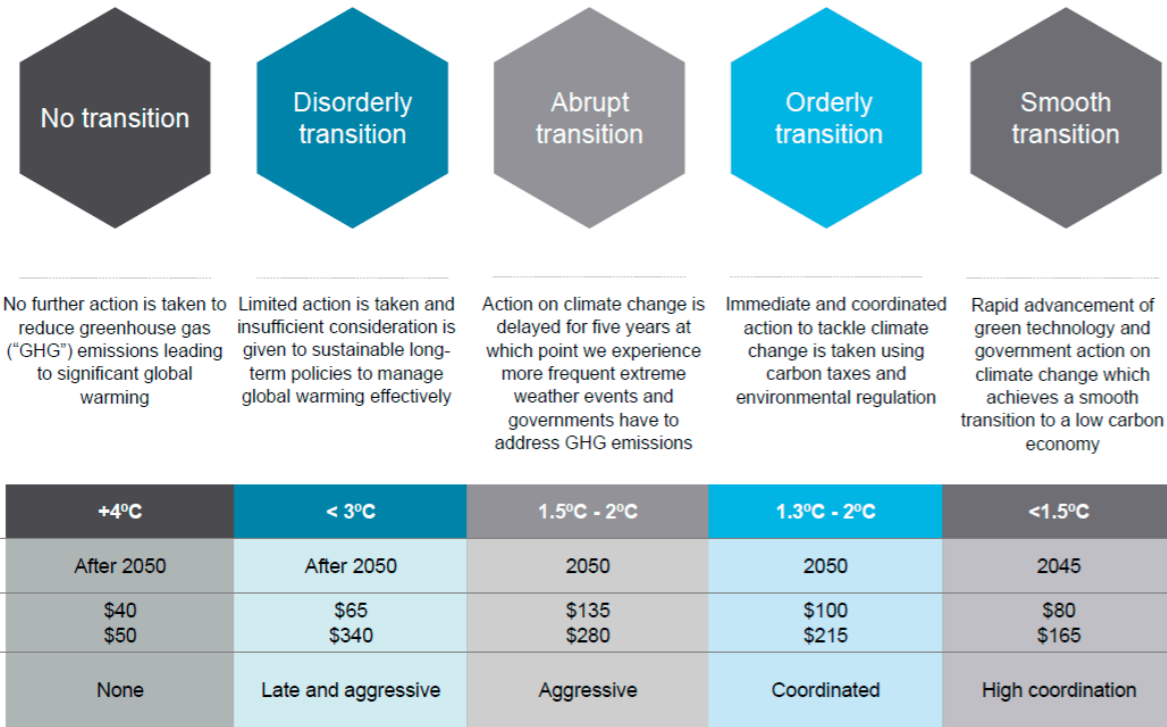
No transition

Disorderly transition

Abrupt transition

Orderly transition

Smooth transition

No further action is taken to reduce greenhouse gas ("GHG") emissions leading to significant global warming

Limited action is taken and insufficient consideration is given to sustainable long-term policies to manage global warming effectively

Action on climate change is delayed for five years at which point we experience more frequent extreme weather events and governments have to address GHG emissions

Immediate and coordinated action to tackle climate change is taken using carbon taxes and environmental regulation

Rapid advancement of green technology and government action on climate change which achieves a smooth transition to a low carbon economy

| +4ºC | < 3ºC | 1.5ºC - 2ºC | 1.3ºC - 2ºC | <1.5ºC |
|---|---|---|---|---|
| After 2050 | After 2050 | 2050 | 2050 | 2045 |
| \$40<br>\$50 | \$65<br>\$340 | \$135<br>\$280 | \$100<br>\$215 | \$80<br>\$165 |
| None | Late and aggressive | Aggressive | Coordinated | High coordination |